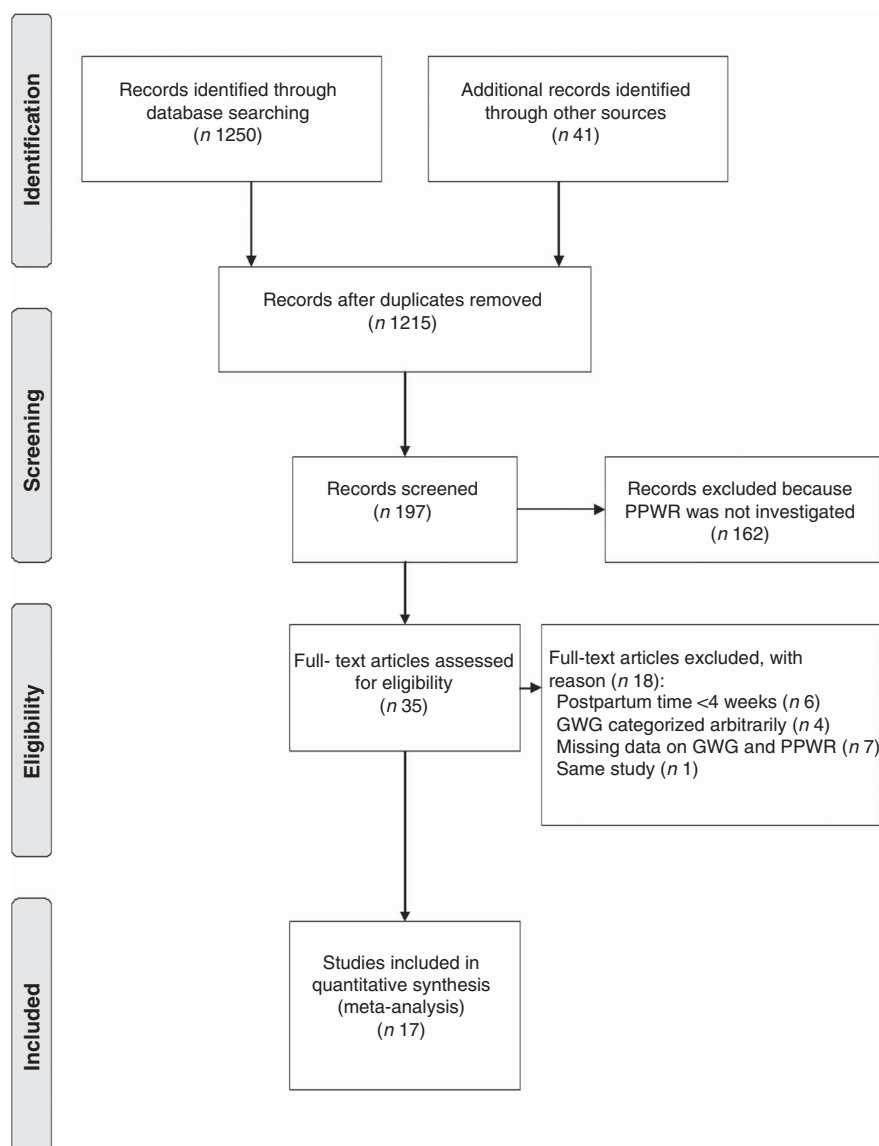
Identification

Records identified through database searching ($n$ 1250)

Additional records identified through other sources ($n$ 41)

Records after duplicates removed ($n$ 1215)

Screening

Records screened ($n$ 197)

Records excluded because PPWR was not investigated ($n$ 162)

Eligibility

Full- text articles assessed for eligibility ($n$ 35)

Full-text articles excluded, with reason ($n$ 18):
Postpartum time <4 weeks ($n$ 6)
GWG categorized arbitrarily ($n$ 4)
Missing data on GWG and PPWR ($n$ 7)
Same study ($n$ 1)

Included

Studies included in quantitative synthesis (meta-analysis) ($n$ 17)